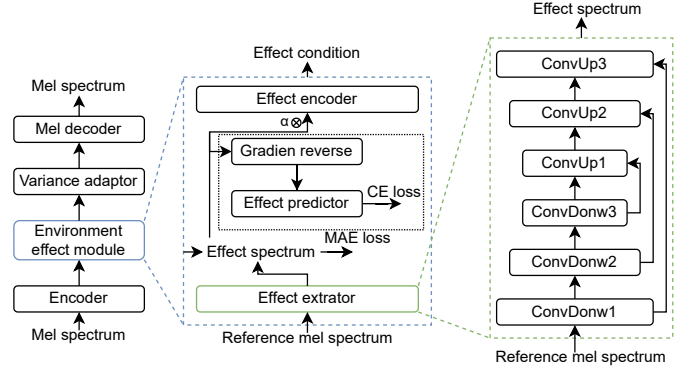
Mel spectrum

Mel decoder

Variance adaptor

Environment effect module

Encoder

Mel spectrum

Effect condition

Effect encoder

$\alpha \otimes$

Gradien reverse

Effect predictor

CE loss

Effect spectrum

MAE loss

Effect extrator

Reference mel spectrum

Effect spectrum

ConvUp3

ConvUp2

ConvUp1

ConvDonw3

ConvDonw2

ConvDonw1

Reference mel spectrum